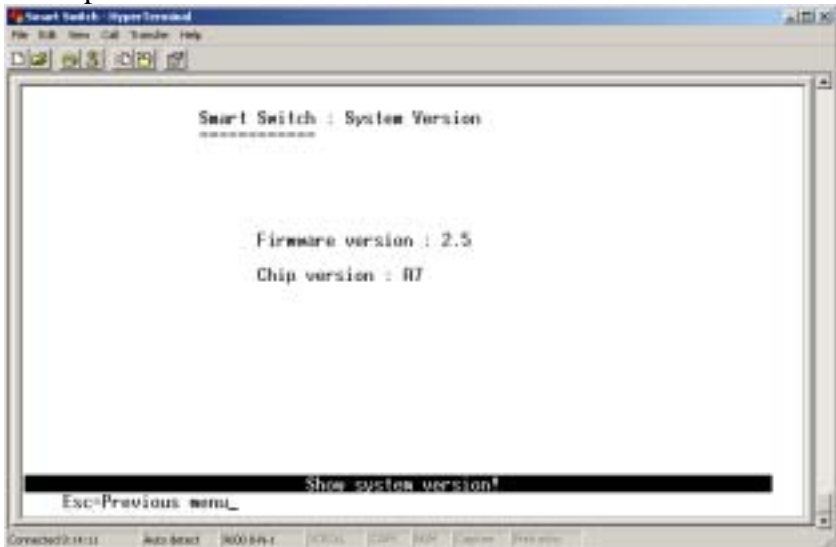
Smart Switch - HyperTerminal
File Edit View Call Transfer Help

Smart Switch : System Version
=============

Firmware version : 2.5

Chip version : A7

Show system version!
Esc=Previous menu_

Connected 0:14:11 Auto detect 9600 8-N-1 SCROLL CAPS NUM Capture Print echo